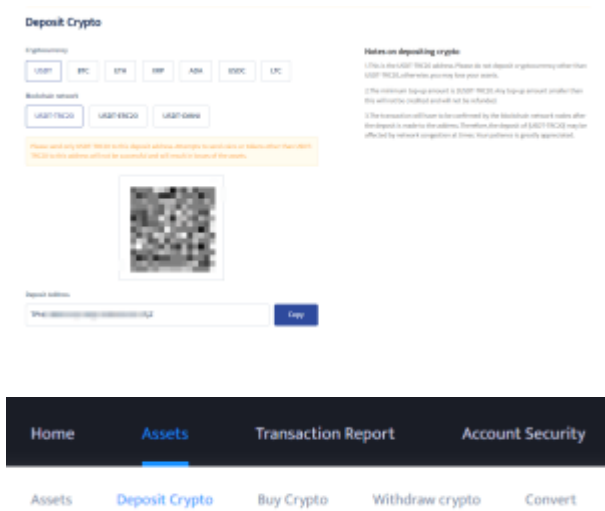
Deposit Crypto

Cryptocurrency

USDT BTC ETH XRP ADA USDC LTC

Blockchain network

USDT-TRC20 USDT-ERC20 USDT-OMNI

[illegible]

Deposit Address

TPw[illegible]rXyZ

Copy

Notes on depositing crypto

1.This is the USDT TRC20 address. Please do not deposit cryptocurrency other than USDT TRC20, otherwise you may lose your assets.

2.The minimum top-up amount is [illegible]. Any top-up amount smaller than this will not be credited and will not be refunded.

3.The transaction will have to be confirmed by the blockchain network nodes after the deposit is made to the address. Therefore the deposit of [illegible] may be affected by network congestion at times. Your patience is greatly appreciated.

Home Assets Transaction Report Account Security

Assets Deposit Crypto Buy Crypto Withdraw crypto Convert